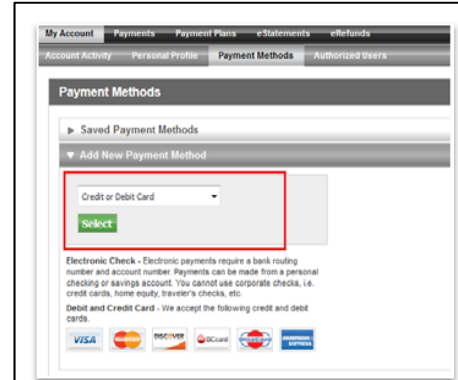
My Account Payments Payment Plans eStatements eRefunds

Account Activity Personal Profile Payment Methods Authorized Users

Payment Methods

▶ Saved Payment Methods

▼ Add New Payment Method

Credit or Debit Card

Select

Electronic Check - Electronic payments require a bank routing number and account number. Payments can be made from a personal checking or savings account. You cannot use corporate checks, i.e. credit cards, home equity, traveler's checks, etc.

Debit and Credit Card - We accept the following credit and debit cards.

VISA MasterCard DISCOVER JCB Diners Club AMERICAN EXPRESS